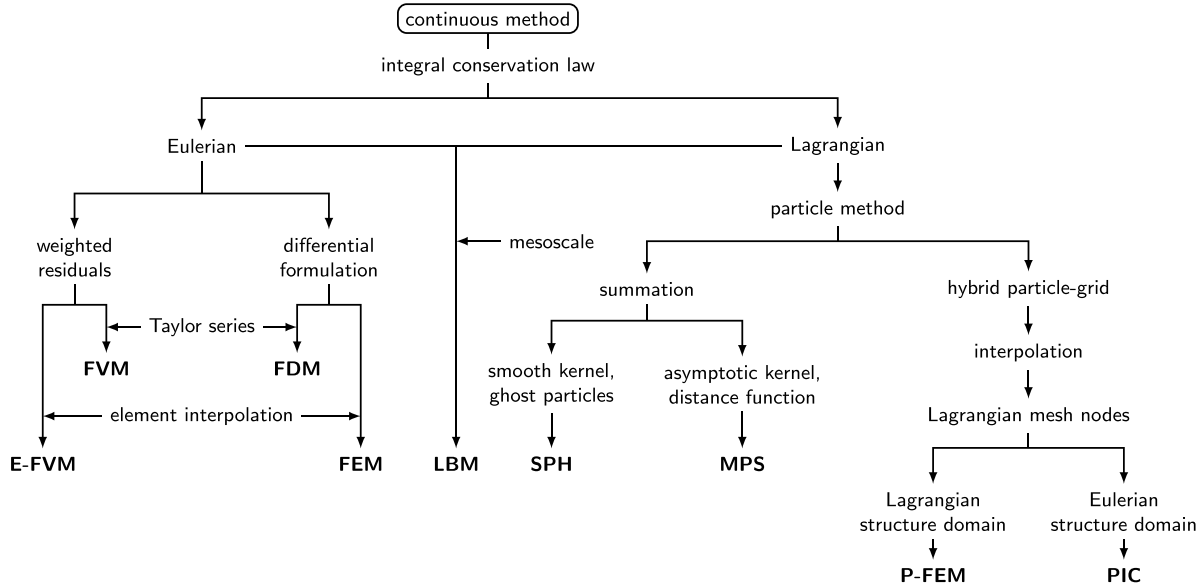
continuous method

integral conservation law

Eulerian

Lagrangian

particle method

weighted residuals

differential formulation

mesoscale

summation

hybrid particle-grid

Taylor series

FVM

FDM

smooth kernel, ghost particles

asymptotic kernel, distance function

interpolation

element interpolation

Lagrangian mesh nodes

E-FVM

FEM

LBM

SPH

MPS

Lagrangian structure domain

Eulerian structure domain

P-FEM

PIC